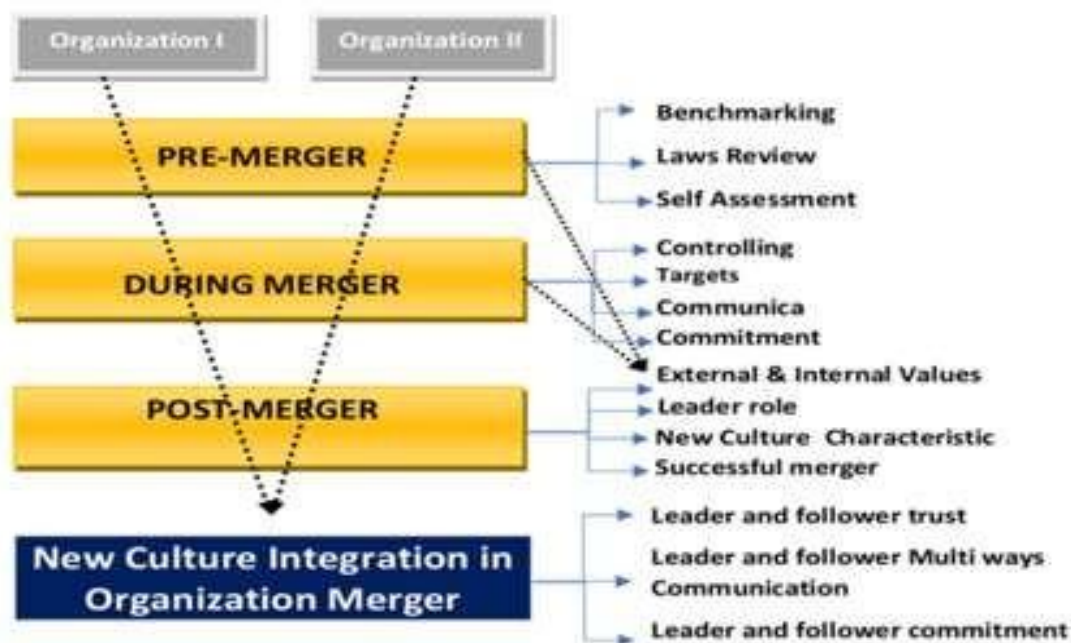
Organization I

Organization II

PRE-MERGER

Benchmarking

Laws Review

Self Assessment

DURING MERGER

Controlling

Targets

Communica

Commitment

External & Internal Values

POST-MERGER

Leader role

New Culture Characteristic

Successful merger

New Culture Integration in Organization Merger

Leader and follower trust

Leader and follower Multi ways Communication

Leader and follower commitment